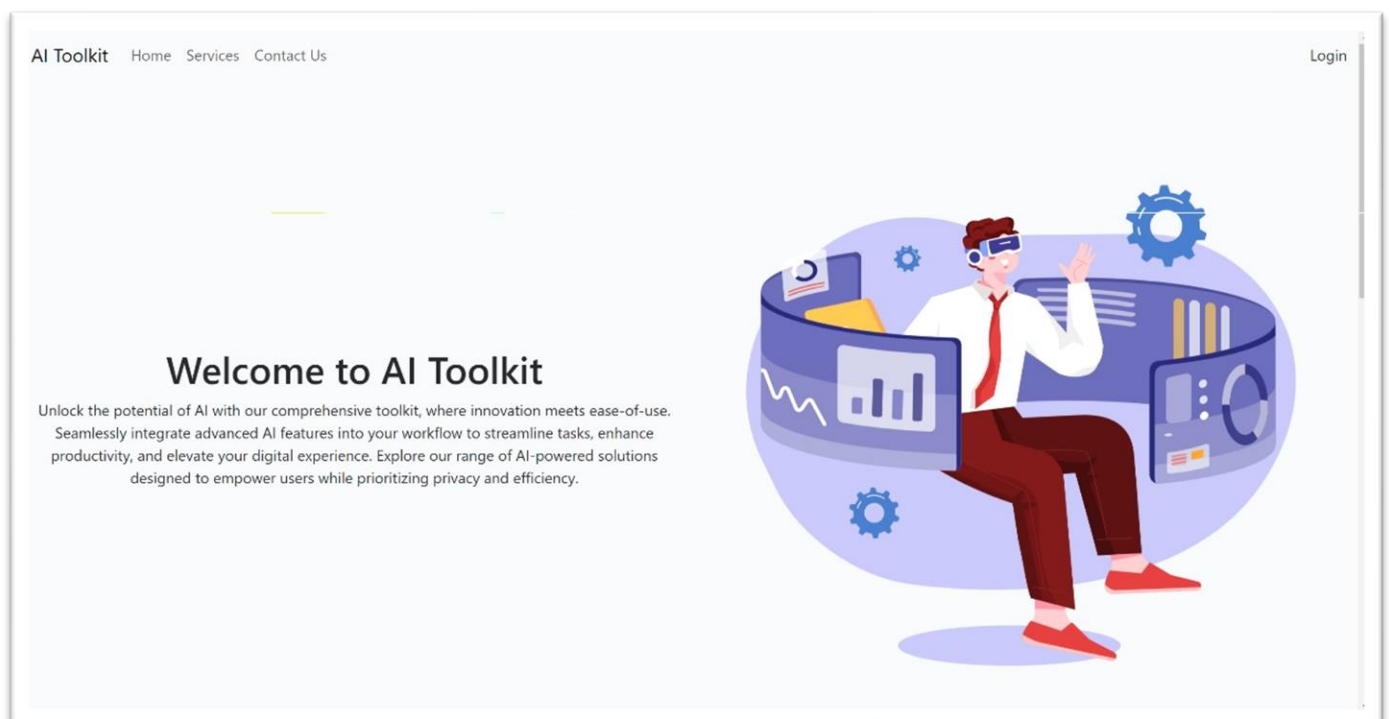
AI Toolkit Home Services Contact Us

Login

Welcome to AI Toolkit

Unlock the potential of AI with our comprehensive toolkit, where innovation meets ease-of-use. Seamlessly integrate advanced AI features into your workflow to streamline tasks, enhance productivity, and elevate your digital experience. Explore our range of AI-powered solutions designed to empower users while prioritizing privacy and efficiency.